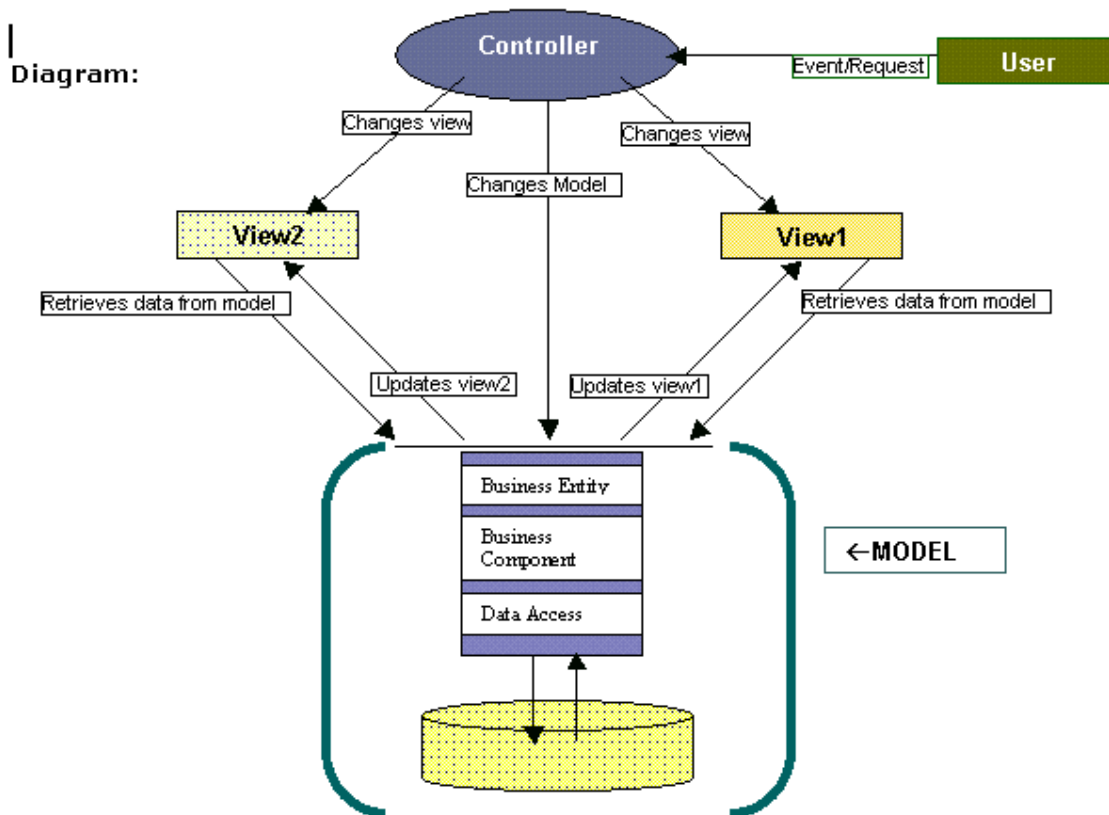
Diagram:

Controller

Event/Request

User

Changes view

Changes Model

Changes view

View2

View1

Retrieves data from model

Retrieves data from model

Updates view2

Updates view1

Business Entity

Business Component

Data Access

←MODEL